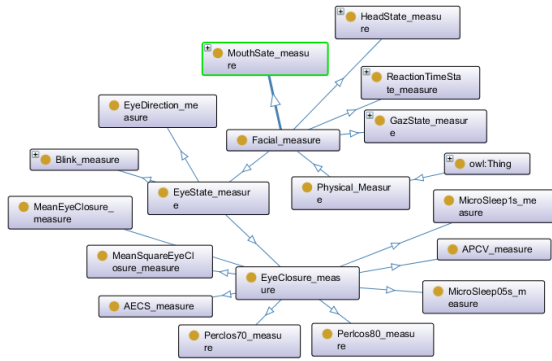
HeadState_measure

MouthSate_measure

ReactionTimeState_measure

EyeDirection_measure

GazState_measure

Facial_measure

Blink_measure

owl:Thing

EyeState_measure

Physical_Measure

MeanEyeClosure_measure

MicroSleep1s_measure

MeanSquareEyeClosure_measure

APCV_measure

EyeClosure_measure

AECS_measure

MicroSleep05s_measure

Perclos70_measure

Perlcos80_measure